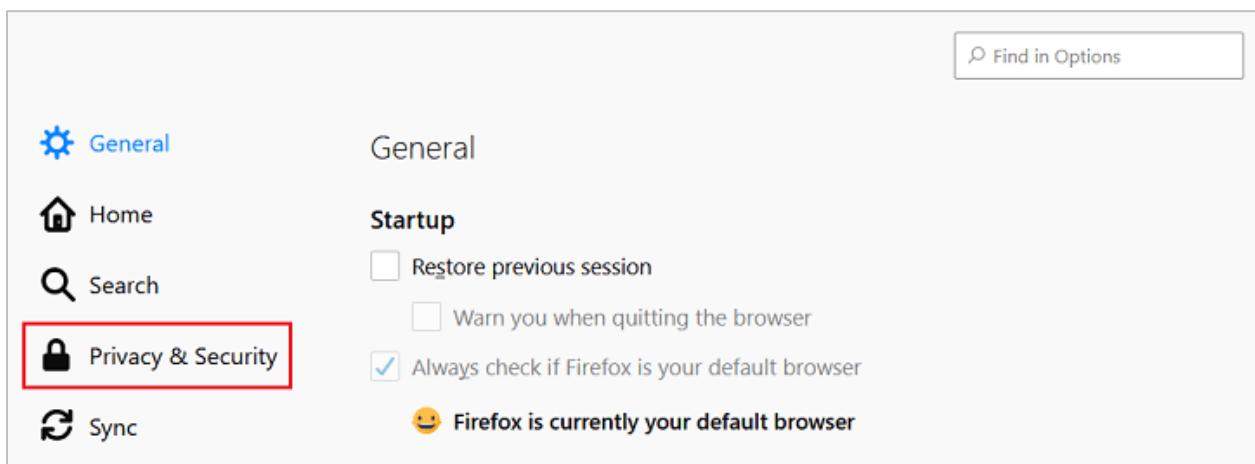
Find in Options

General

Home

Search

Privacy & Security

Sync

General

Startup

Restore previous session

Warn you when quitting the browser

Always check if Firefox is your default browser

Firefox is currently your default browser